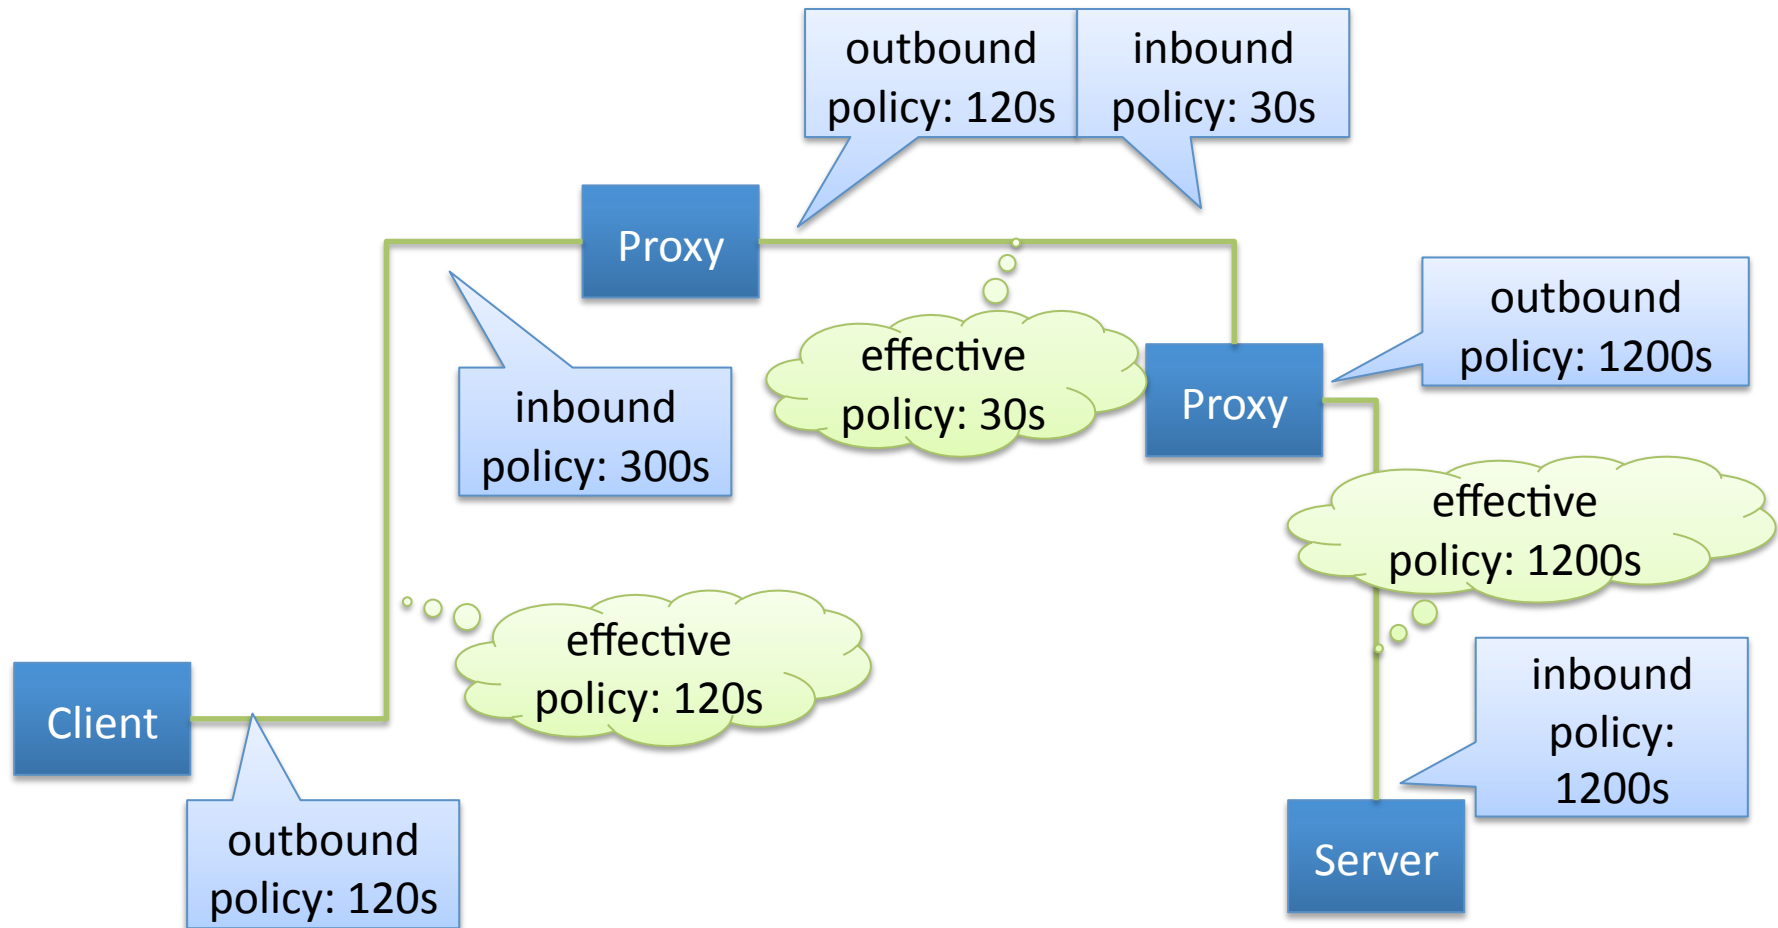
outbound policy: 120s

inbound policy: 30s

Proxy

outbound policy: 1200s

effective policy: 30s

Proxy

inbound policy: 300s

effective policy: 1200s

effective policy: 120s

inbound policy: 1200s

Client

outbound policy: 120s

Server